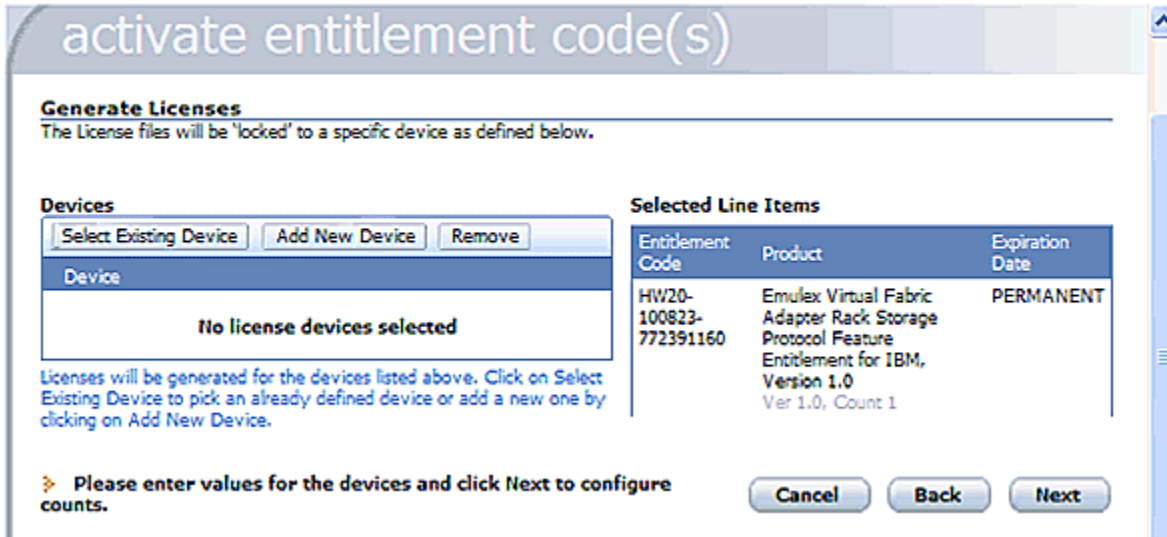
activate entitlement code(s)

Generate Licenses
The License files will be 'locked' to a specific device as defined below.

Devices

Select Existing Device | Add New Device | Remove

| Device |
|---|
| No license devices selected |

Licenses will be generated for the devices listed above. Click on Select Existing Device to pick an already defined device or add a new one by clicking on Add New Device.

Selected Line Items

| Entitlement Code | Product | Expiration Date |
|---|---|---|
| HW20-100823-772391160 | Emulex Virtual Fabric Adapter Rack Storage Protocol Feature Entitlement for IBM, Version 1.0 Ver 1.0, Count 1 | PERMANENT |

Please enter values for the devices and click Next to configure counts.

Cancel | Back | Next